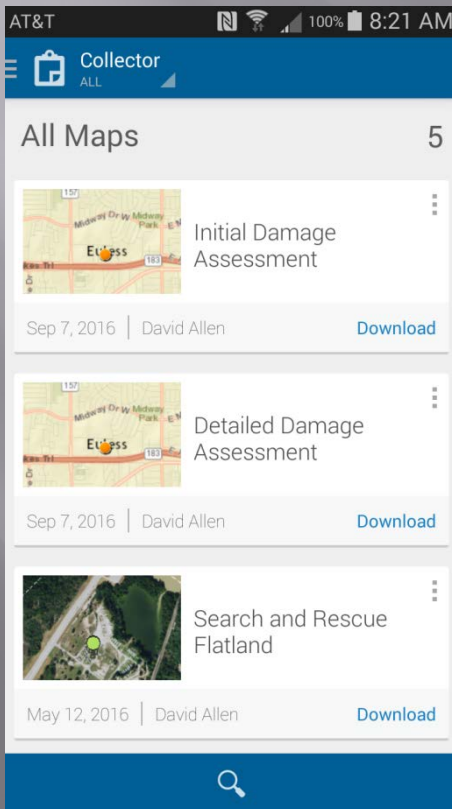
AT&T 100% 8:21 AM

Collector
ALL

All Maps 5

157
Midway Dr W Midway Park
Euless
183

Initial Damage Assessment

Sep 7, 2016 | David Allen Download

157
Midway Dr W Midway Park
Euless
183

Detailed Damage Assessment

Sep 7, 2016 | David Allen Download

Search and Rescue Flatland

May 12, 2016 | David Allen Download